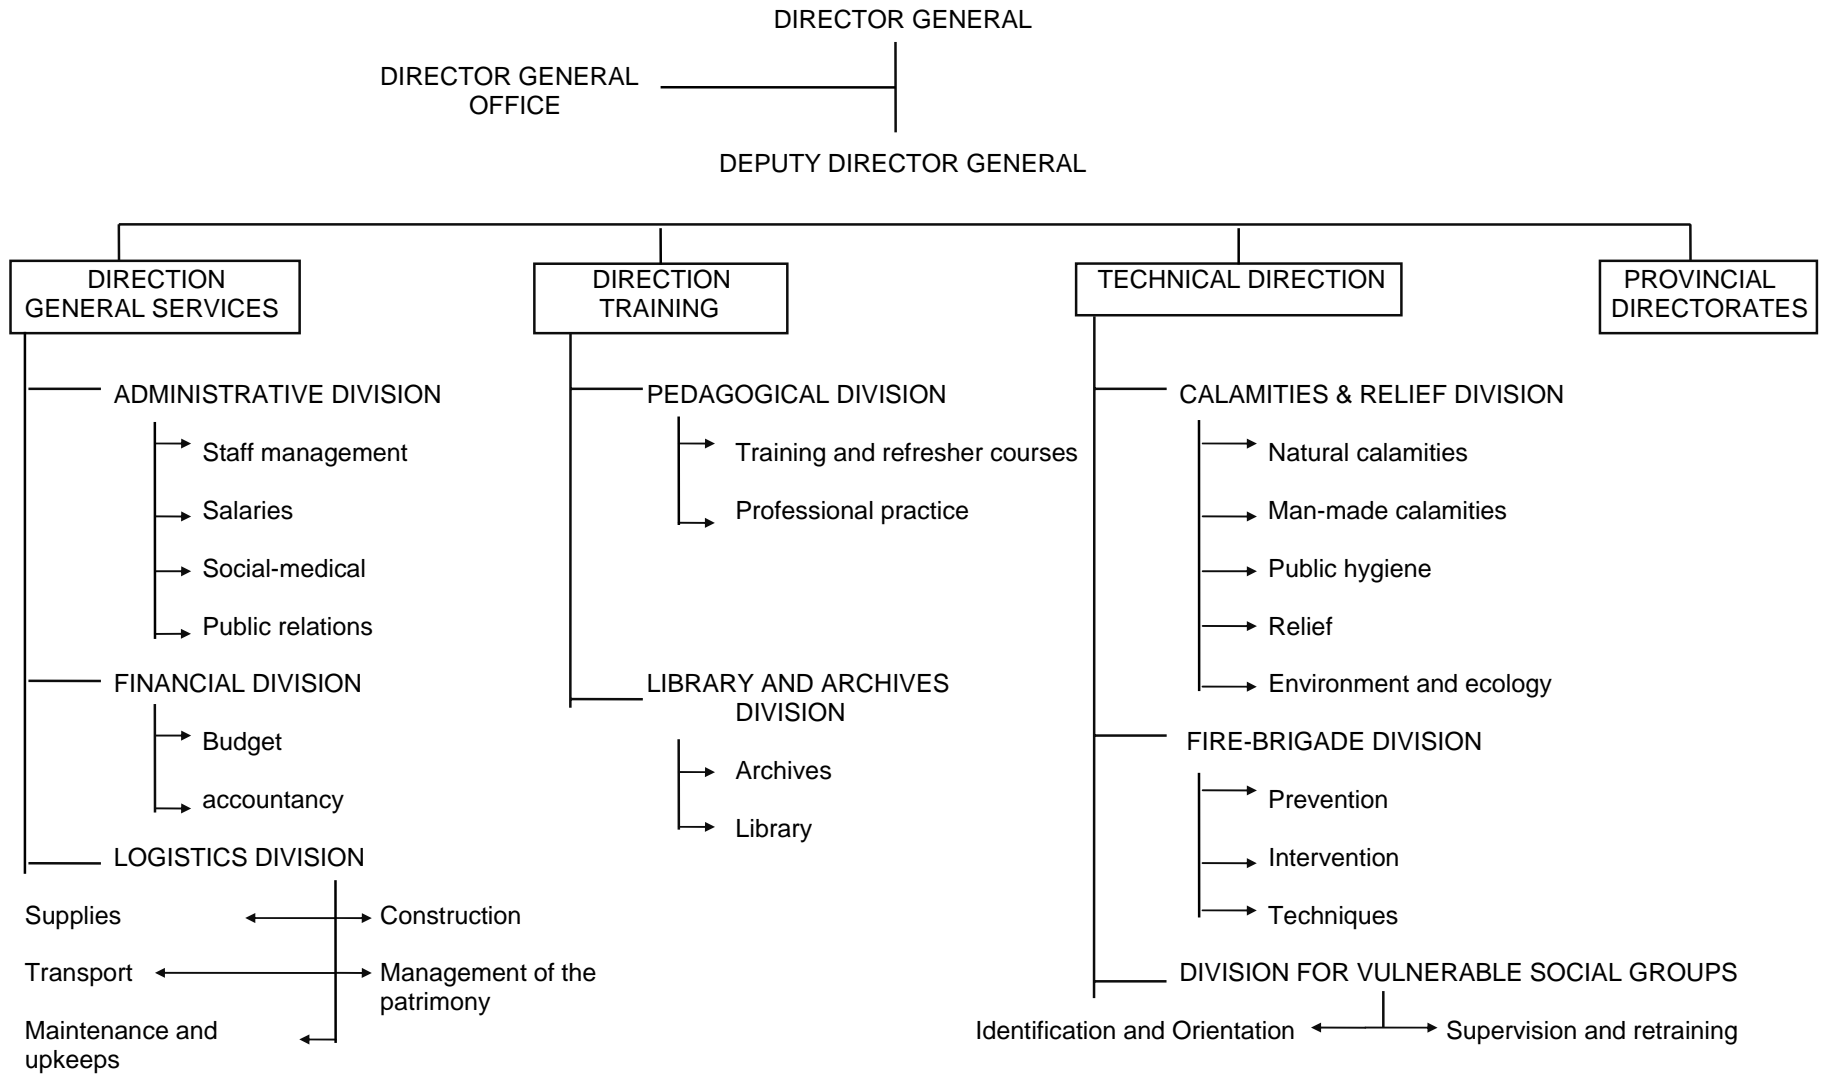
DIRECTOR GENERAL

DIRECTOR GENERAL OFFICE

DEPUTY DIRECTOR GENERAL

DIRECTION GENERAL SERVICES

ADMINISTRATIVE DIVISION

Staff management

Salaries

Social-medical

Public relations

FINANCIAL DIVISION

Budget

accountancy

LOGISTICS DIVISION

Supplies

Construction

Transport

Management of the patrimony

Maintenance and upkeeps

DIRECTION TRAINING

PEDAGOGICAL DIVISION

Training and refresher courses

Professional practice

LIBRARY AND ARCHIVES DIVISION

Archives

Library

TECHNICAL DIRECTION

CALAMITIES & RELIEF DIVISION

Natural calamities

Man-made calamities

Public hygiene

Relief

Environment and ecology

FIRE-BRIGADE DIVISION

Prevention

Intervention

Techniques

DIVISION FOR VULNERABLE SOCIAL GROUPS

Identification and Orientation

Supervision and retraining

PROVINCIAL DIRECTORATES